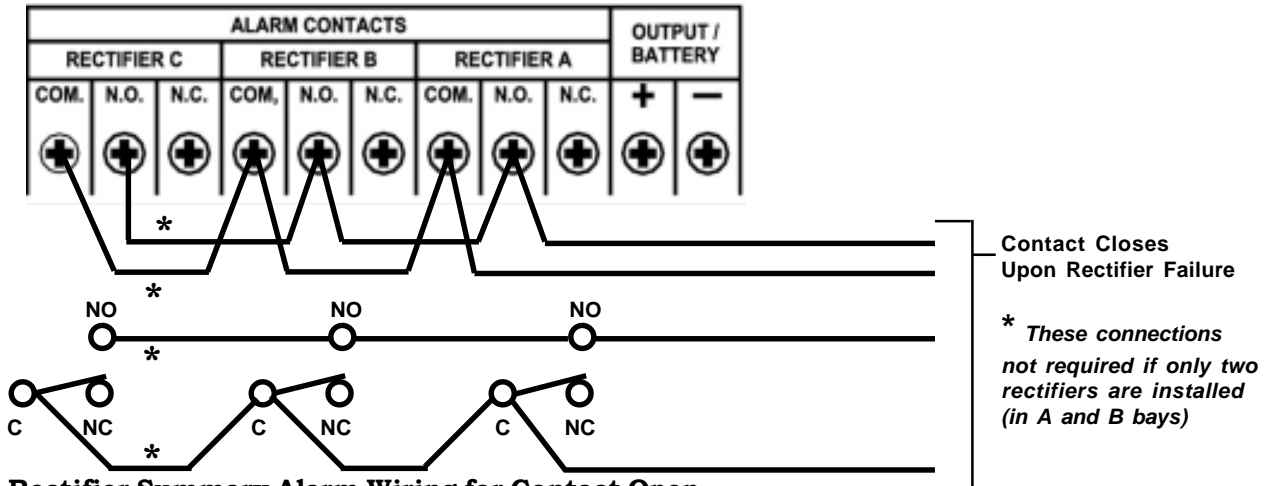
| ALARM CONTACTS | | | | | | | | | OUTPUT / BATTERY | |
|---|---|---|---|---|---|---|---|---|---|---|
| RECTIFIER C | | | RECTIFIER B | | | RECTIFIER A | | | | |
| COM. | N.O. | N.C. | COM, | N.O. | N.C. | COM. | N.O. | N.C. | + | — |

*

*

NO NO NO

*

C NC C NC C NC

*

Contact Closes Upon Rectifier Failure

* These connections not required if only two rectifiers are installed (in A and B bays)

Rectifier Summary Alarm Wiring for Contact Open